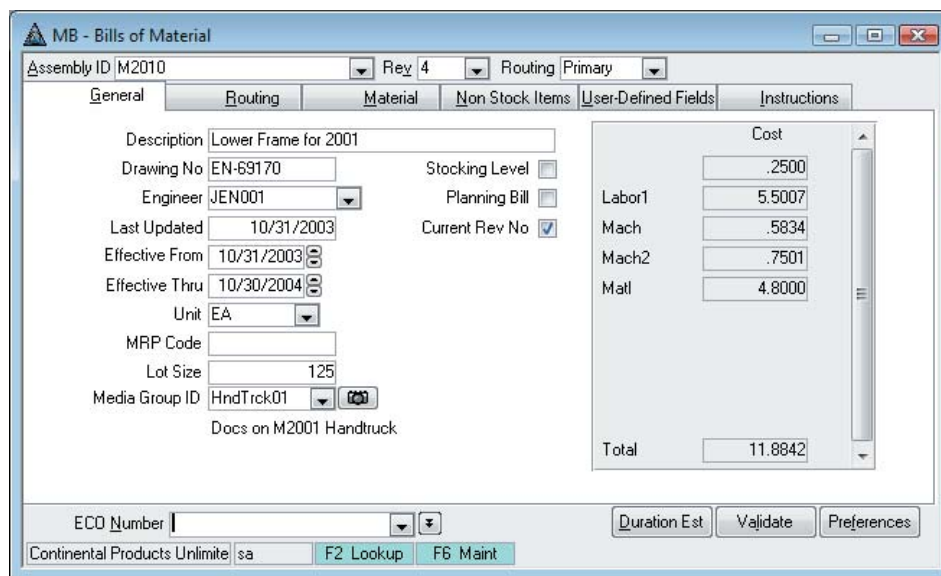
MB - Bills of Material

Assembly ID M2010 Rev 4 Routing Primary

General | Routing | Material | Non Stock Items | User-Defined Fields | Instructions

Description Lower Frame for 2001
Drawing No EN-69170
Engineer JEN001
Last Updated 10/31/2003
Effective From 10/31/2003
Effective Thru 10/30/2004
Unit EA
MRP Code
Lot Size 125
Media Group ID HndTrck01
Docs on M2001 Handtruck

Stocking Level
Planning Bill
Current Rev No

| | Cost |
|---|---|
| | .2500 |
| Labor1 | 5.5007 |
| Mach | .5834 |
| Mach2 | .7501 |
| Matl | 4.8000 |
| Total | 11.8842 |

ECO Number

Duration Est | Validate | Preferences

Continental Products Unlimite | sa | F2 Lookup | F6 Maint